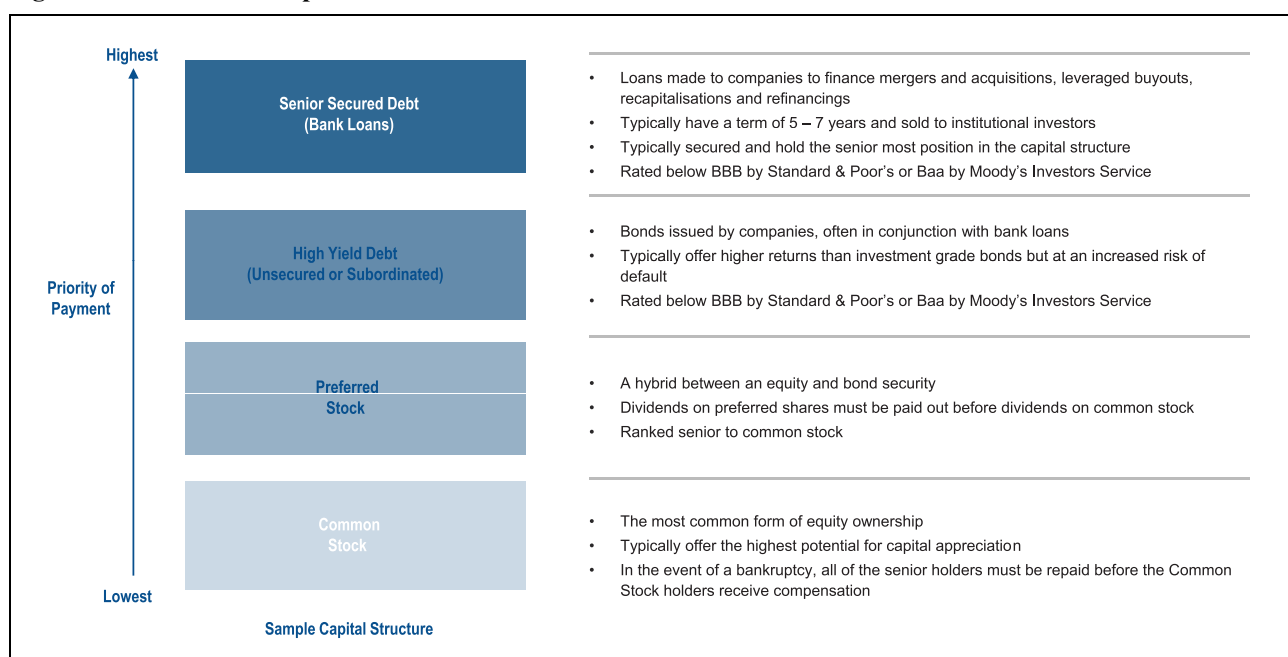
Highest

Senior Secured Debt
(Bank Loans)

High Yield Debt
(Unsecured or Subordinated)

Preferred
Stock

Common
Stock

Priority of
Payment

Lowest

Sample Capital Structure

• Loans made to companies to finance mergers and acquisitions, leveraged buyouts, recapitalisations and refinancings
• Typically have a term of 5 – 7 years and sold to institutional investors
• Typically secured and hold the senior most position in the capital structure
• Rated below BBB by Standard & Poor's or Baa by Moody's Investors Service

• Bonds issued by companies, often in conjunction with bank loans
• Typically offer higher returns than investment grade bonds but at an increased risk of default
• Rated below BBB by Standard & Poor's or Baa by Moody's Investors Service

• A hybrid between an equity and bond security
• Dividends on preferred shares must be paid out before dividends on common stock
• Ranked senior to common stock

• The most common form of equity ownership
• Typically offer the highest potential for capital appreciation
• In the event of a bankruptcy, all of the senior holders must be repaid before the Common Stock holders receive compensation